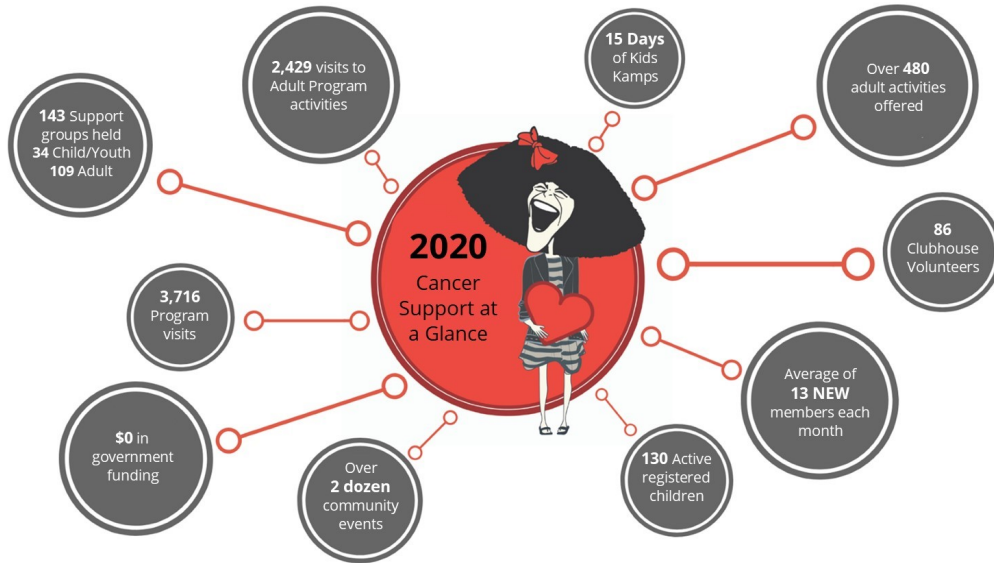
2020
Cancer Support at a Glance

143 Support groups held
34 Child/Youth
109 Adult

2,429 visits to Adult Program activities

15 Days of Kids Kamps

Over 480 adult activities offered

86 Clubhouse Volunteers

3,716 Program visits

Average of 13 NEW members each month

$0 in government funding

Over 2 dozen community events

130 Active registered children